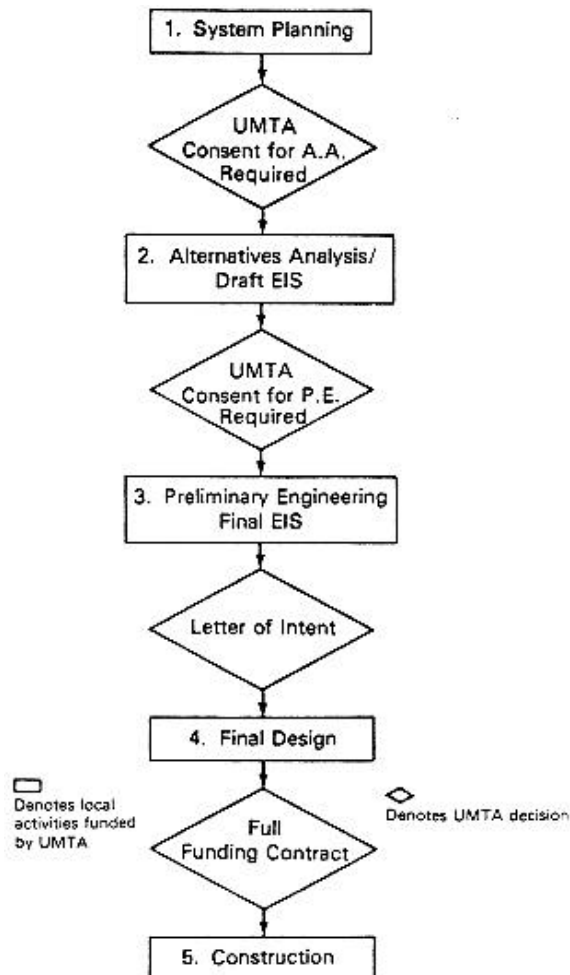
1. System Planning

UMTA Consent for A.A. Required

2. Alternatives Analysis/ Draft EIS

UMTA Consent for P.E. Required

3. Preliminary Engineering Final EIS

Letter of Intent

4. Final Design

Denotes local activities funded by UMTA

Denotes UMTA decision

Full Funding Contract

5. Construction